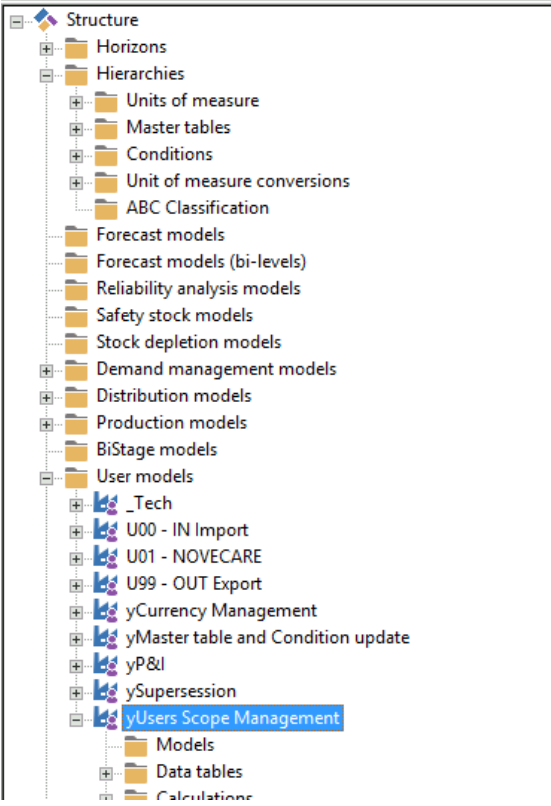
Structure
Horizons
Hierarchies
Units of measure
Master tables
Conditions
Unit of measure conversions
ABC Classification
Forecast models
Forecast models (bi-levels)
Reliability analysis models
Safety stock models
Stock depletion models
Demand management models
Distribution models
Production models
BiStage models
User models
_Tech
U00 - IN Import
U01 - NOVECARE
U99 - OUT Export
yCurrency Management
yMaster table and Condition update
yP&I
ySupersession
yUsers Scope Management
Models
Data tables
Calculations